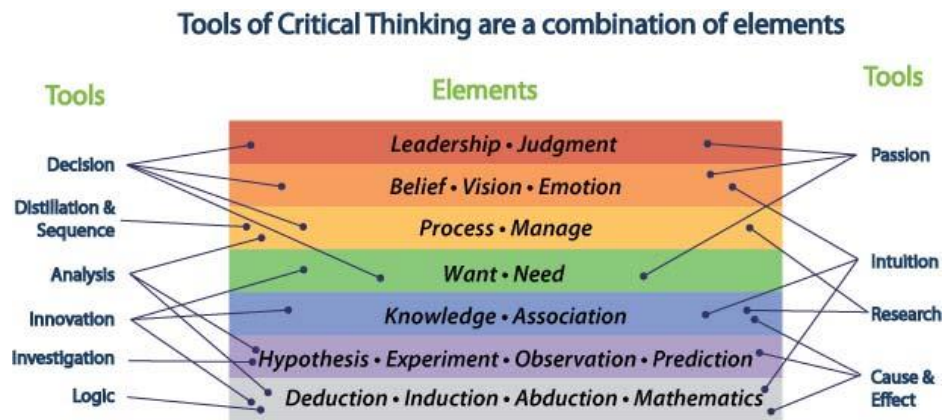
Tools of Critical Thinking are a combination of elements

Tools

Decision

Distillation & Sequence

Analysis

Innovation

Investigation

Logic

Elements

Leadership • Judgment

Belief • Vision • Emotion

Process • Manage

Want • Need

Knowledge • Association

Hypothesis • Experiment • Observation • Prediction

Deduction • Induction • Abduction • Mathematics

Tools

Passion

Intuition

Research

Cause & Effect